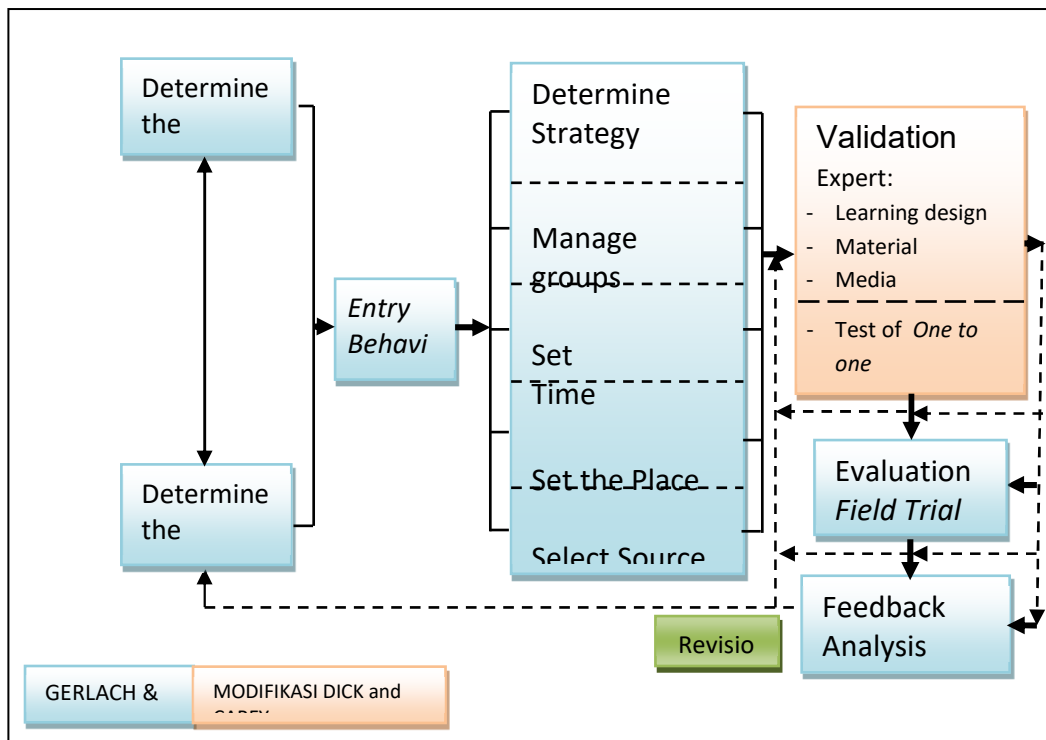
Determine the

Determine the

Entry Behavi

Determine Strategy

Manage groups

Set Time

Set the Place

Select Source

Validation

Expert:

- Learning design
- Material
- Media

- Test of *One to one*

Evaluation *Field Trial*

Feedback Analysis

Revisio

GERLACH &

MODIFIKASI DICK and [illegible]